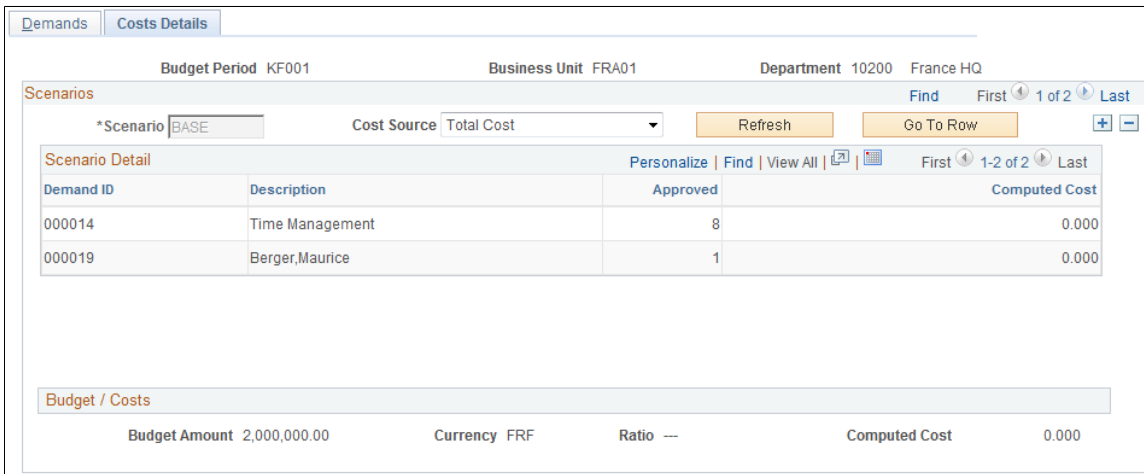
Demands | Costs Details

Budget Period KF001 Business Unit FRA01 Department 10200 France HQ

Scenarios
Find First 1 of 2 Last

*Scenario BASE Cost Source Total Cost Refresh Go To Row + −

Scenario Detail
Personalize | Find | View All | First 1-2 of 2 Last

| Demand ID | Description | Approved | Computed Cost |
|---|---|---|---|
| 000014 | Time Management | 8 | 0.000 |
| 000019 | Berger,Maurice | 1 | 0.000 |

Budget / Costs

Budget Amount 2,000,000.00 Currency FRF Ratio --- Computed Cost 0.000